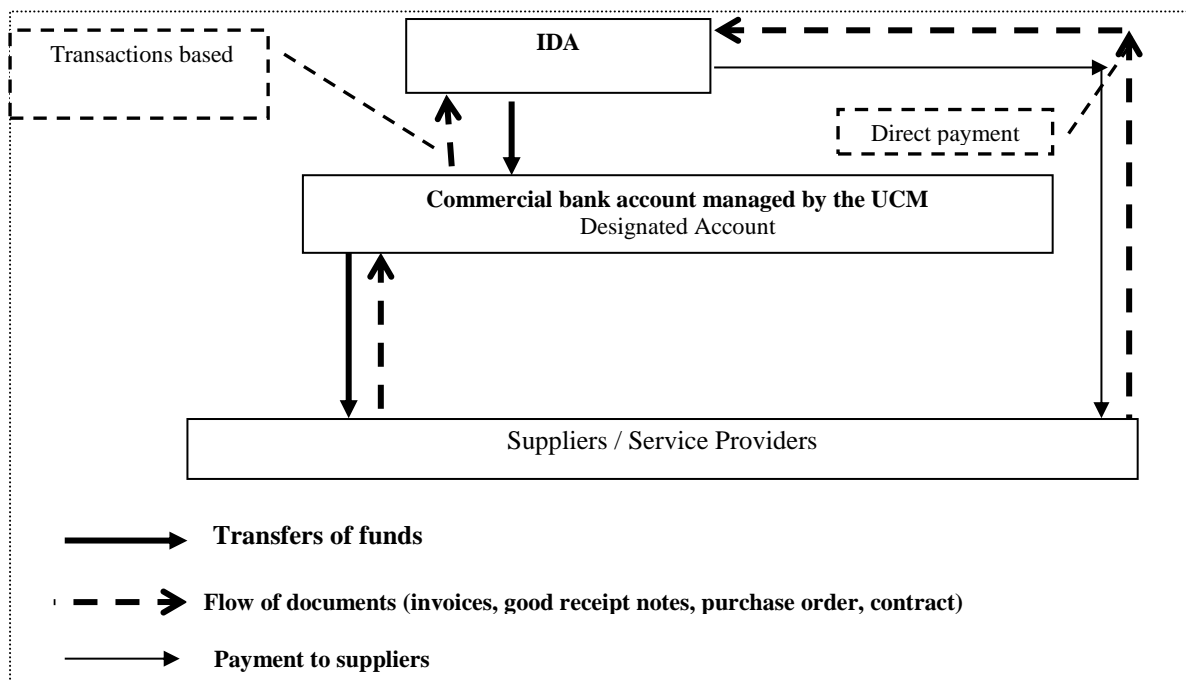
Transactions based

IDA

Direct payment

**Commercial bank account managed by the UCM**
Designated Account

Suppliers / Service Providers

**Transfers of funds**

**Flow of documents (invoices, good receipt notes, purchase order, contract)**

**Payment to suppliers**